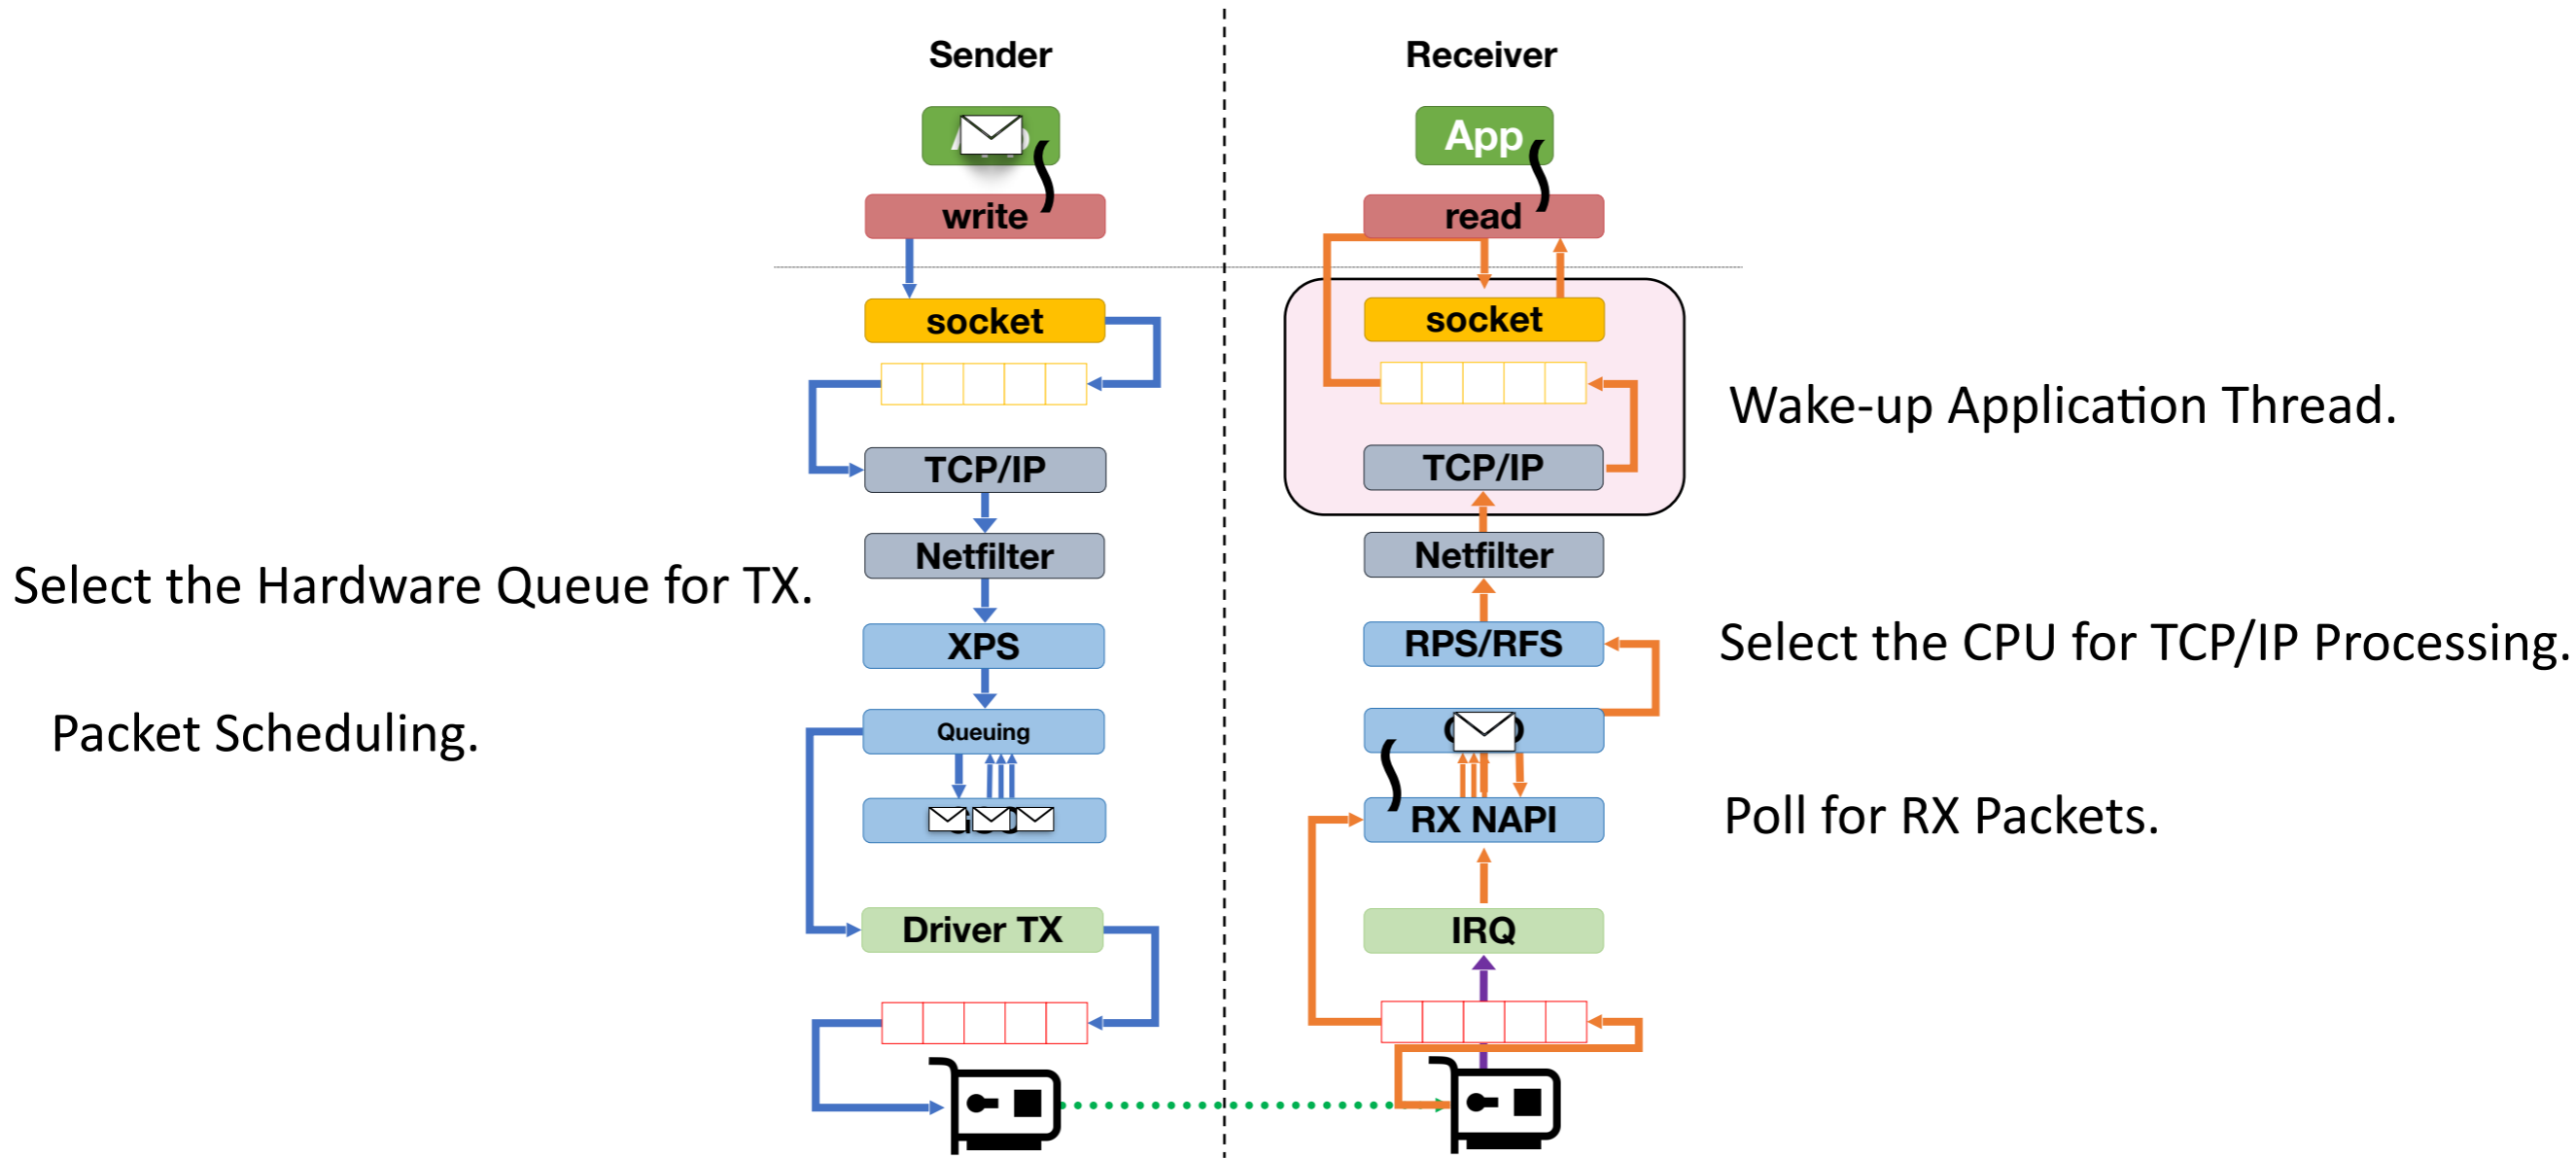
Sender

write

socket

TCP/IP

Netfilter

XPS

Queuing

Driver TX

Receiver

App

read

socket

TCP/IP

Netfilter

RPS/RFS

RX NAPI

IRQ

Wake-up Application Thread.

Select the Hardware Queue for TX.

Select the CPU for TCP/IP Processing.

Packet Scheduling.

Poll for RX Packets.